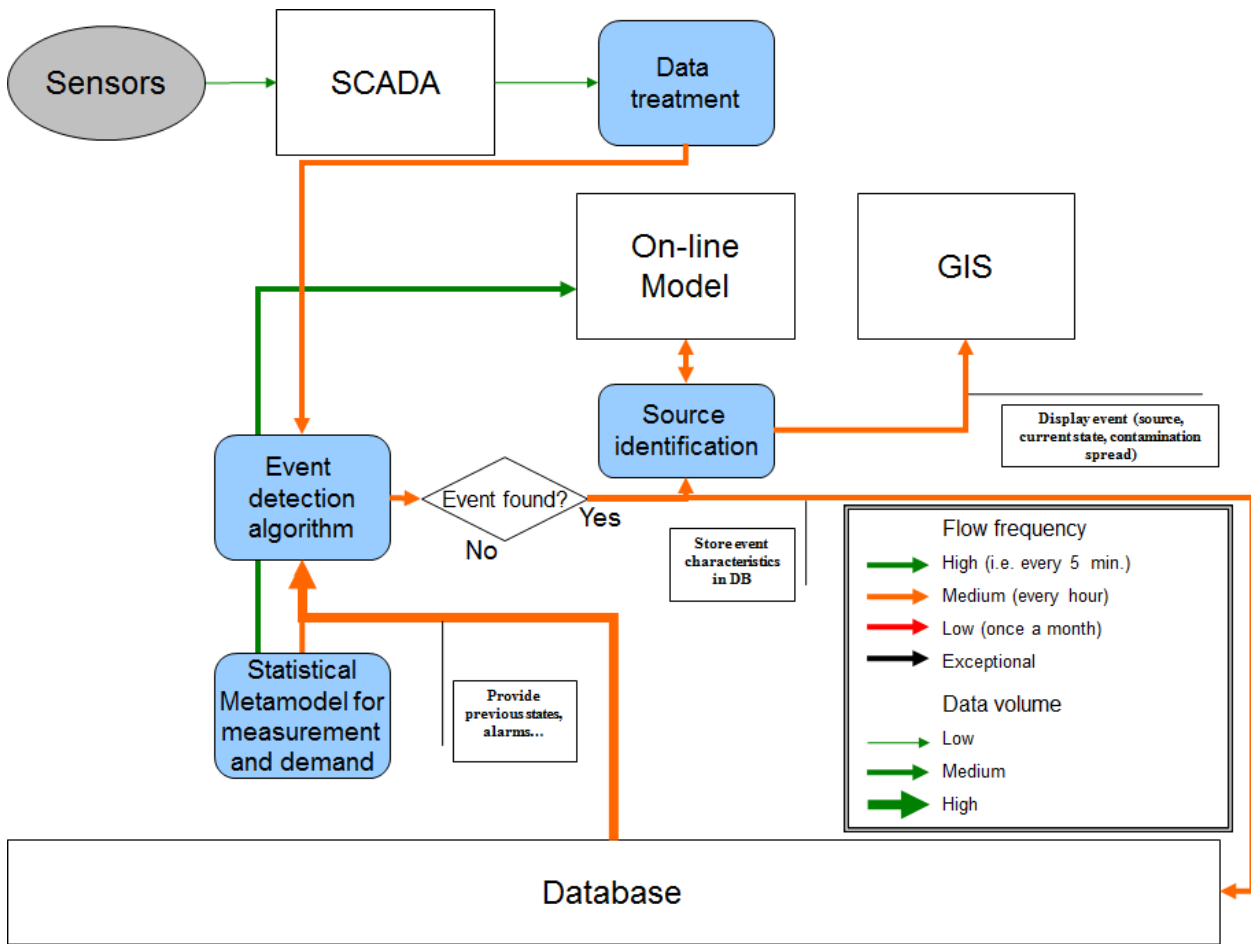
Sensors

SCADA

Data treatment

On-line Model

GIS

Source identification

Display event (source, current state, contamination spread)

Event detection algorithm

Event found?

Yes

No

Store event characteristics in DB

Flow frequency

High (i.e. every 5 min.)

Medium (every hour)

Low (once a month)

Exceptional

Data volume

Low

Medium

High

Statistical Metamodel for measurement and demand

Provide previous states, alarms...

Database